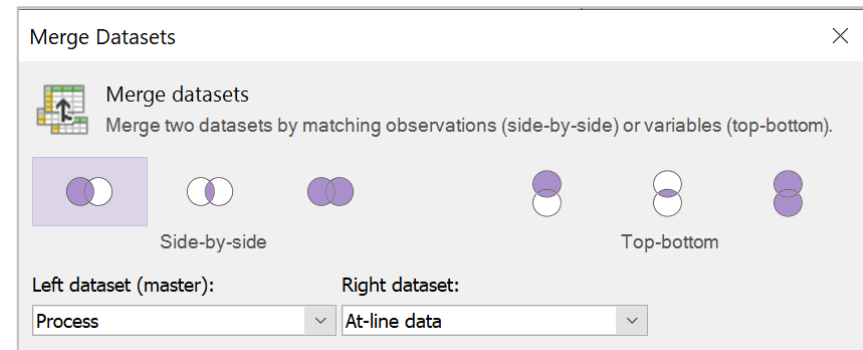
Merge Datasets

Merge datasets
Merge two datasets by matching observations (side-by-side) or variables (top-bottom).

Side-by-side

Top-bottom

Left dataset (master):
Process

Right dataset:
At-line data